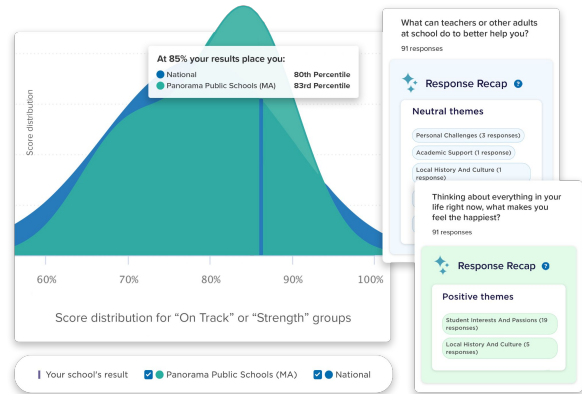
At 85% your results place you:

National 80th Percentile

Panorama Public Schools (MA) 83rd Percentile

Score distribution

60% 70% 80% 90% 100%

Score distribution for "On Track" or "Strength" groups

Your school's result Panorama Public Schools (MA) National

What can teachers or other adults at school do to better help you?

91 responses

Response Recap

Neutral themes

Personal Challenges (3 responses)

Academic Support (1 response)

Local History And Culture (1 response)

Thinking about everything in your life right now, what makes you feel the happiest?

91 responses

Response Recap

Positive themes

Student Interests And Passions (19 responses)

Local History And Culture (5 responses)